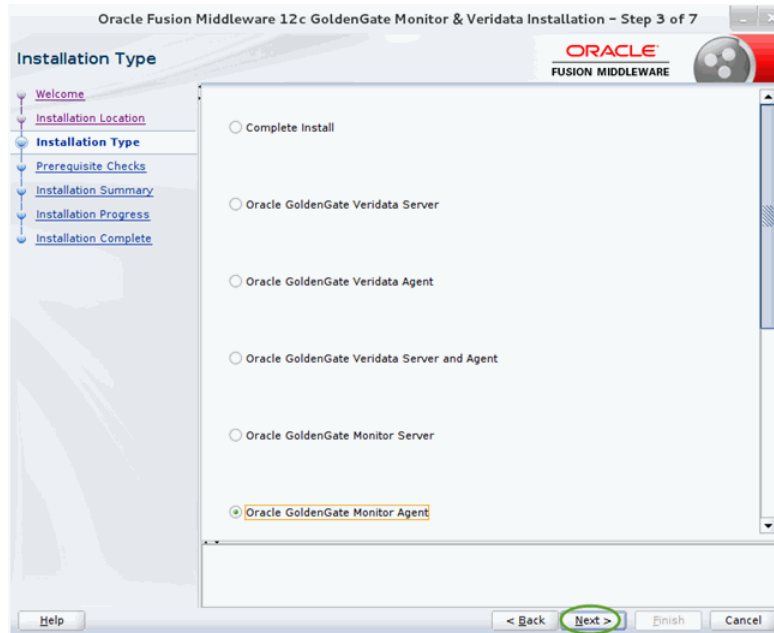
Oracle Fusion Middleware 12c GoldenGate Monitor & Veridata Installation - Step 3 of 7

Installation Type

ORACLE
FUSION MIDDLEWARE

Welcome
Installation Location
Installation Type
Prerequisite Checks
Installation Summary
Installation Progress
Installation Complete

Complete Install

Oracle GoldenGate Veridata Server

Oracle GoldenGate Veridata Agent

Oracle GoldenGate Veridata Server and Agent

Oracle GoldenGate Monitor Server

Oracle GoldenGate Monitor Agent

Help

< Back

Next >

Finish

Cancel